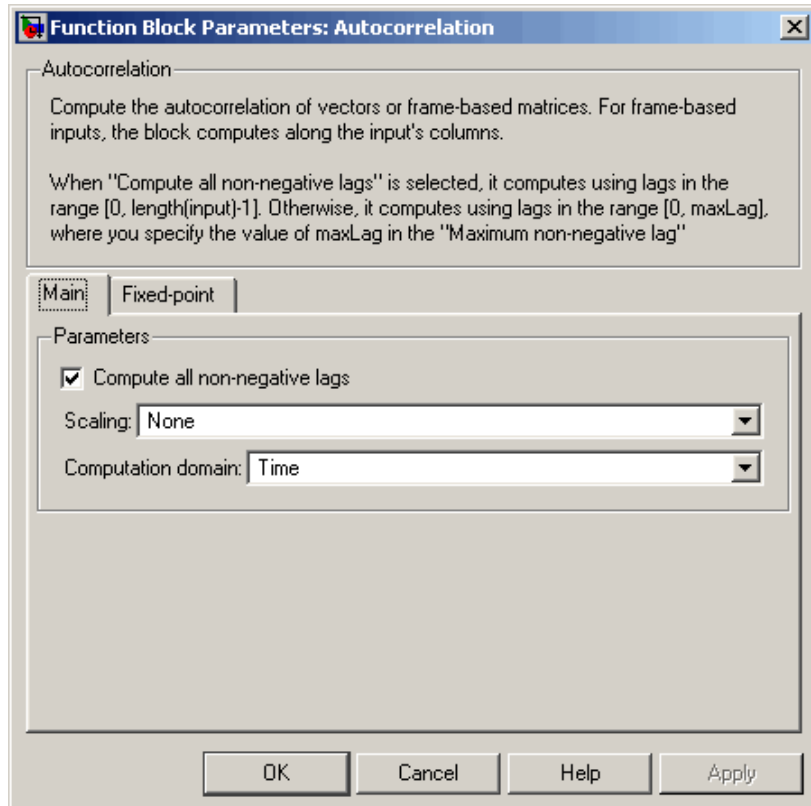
Function Block Parameters: Autocorrelation

Autocorrelation

Compute the autocorrelation of vectors or frame-based matrices. For frame-based inputs, the block computes along the input's columns.

When "Compute all non-negative lags" is selected, it computes using lags in the range [0, length(input)-1]. Otherwise, it computes using lags in the range [0, maxLag], where you specify the value of maxLag in the "Maximum non-negative lag"

Main | Fixed-point

Parameters

Compute all non-negative lags

Scaling: None

Computation domain: Time

OK | Cancel | Help | Apply